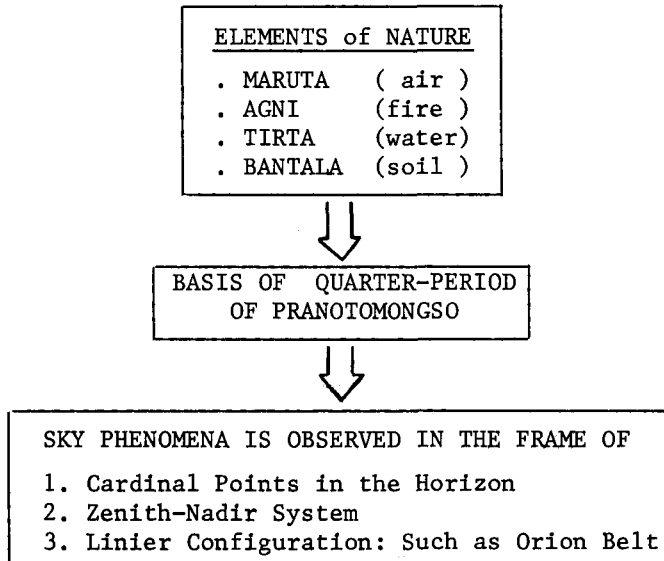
ELEMENTS of NATURE

. MARUTA ( air )
. AGNI (fire )
. TIRTA (water)
. BANTALA (soil )

BASIS OF QUARTER-PERIOD OF PRANOTOMONGSO

SKY PHENOMENA IS OBSERVED IN THE FRAME OF

1. Cardinal Points in the Horizon
2. Zenith-Nadir System
3. Linier Configuration: Such as Orion Belt